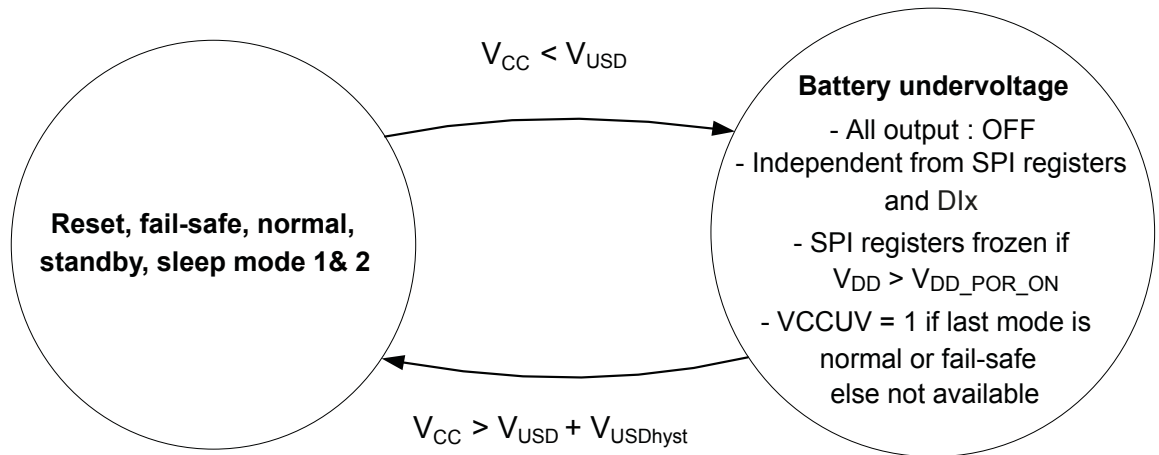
$V_{CC} < V_{USD}$

**Reset, fail-safe, normal, standby, sleep mode 1& 2**

**Battery undervoltage**
- All output : OFF
- Independent from SPI registers and DIx
- SPI registers frozen if $V_{DD} > V_{DD\_POR\_ON}$
- VCCUV = 1 if last mode is normal or fail-safe else not available

$V_{CC} > V_{USD} + V_{USDhyst}$